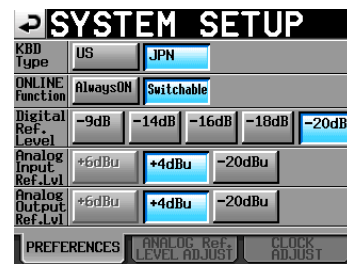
SYSTEM SETUP

| KBD Type | US | JPN | | | |
|---|---|---|---|---|---|
| ONLINE Function | AlwaysON | Switchable | | | |
| Digital Ref. Level | -9dB | -14dB | -16dB | -18dB | -20dB |
| Analog Input Ref.Lvl | +6dBu | +4dBu | -20dBu | | |
| Analog Output Ref.Lvl | +6dBu | +4dBu | -20dBu | | |

PREFERENCES | ANALOG Ref. LEVEL ADJUST | CLOCK ADJUST